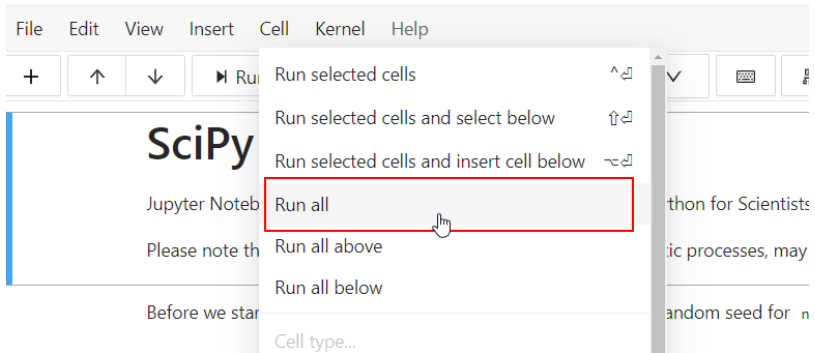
File Edit View Insert Cell Kernel Help

+ ↑ ↓ ▶ Ru

Run selected cells ^⏎
Run selected cells and select below ⇧⏎
Run selected cells and insert cell below ⌥⏎
Run all
Run all above
Run all below
Cell type...

SciPy

Jupyter Noteb thon for Scientists

Please note th tic processes, may

Before we star andom seed for n